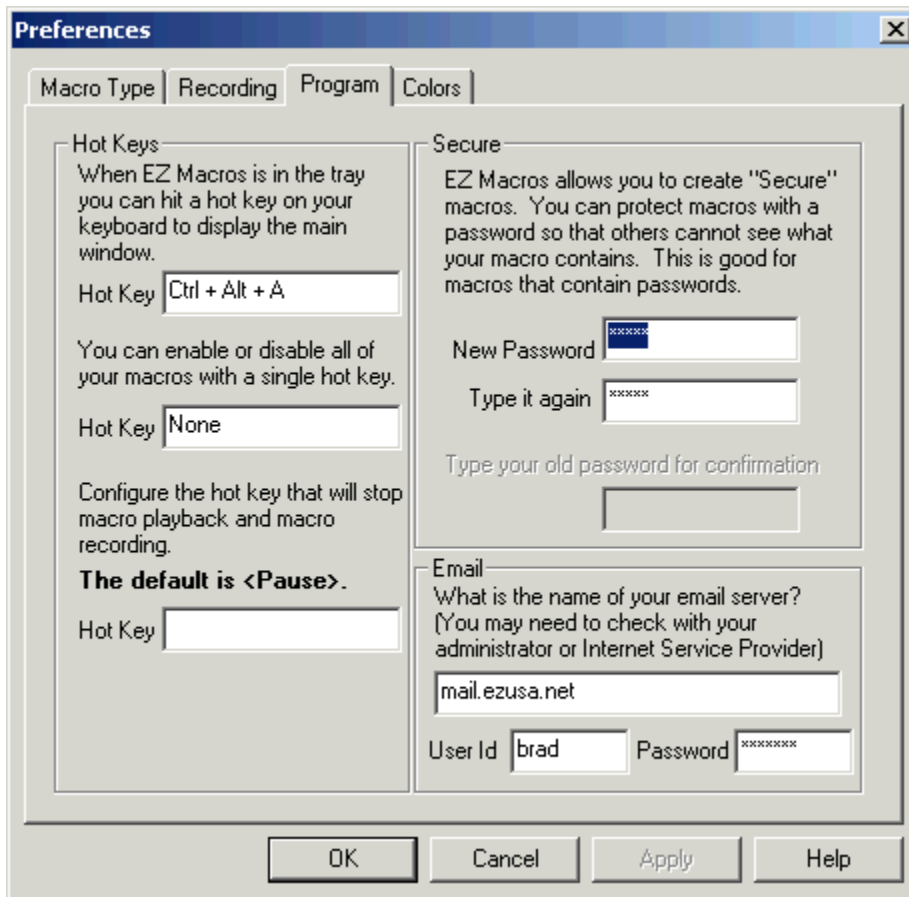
Preferences

Macro Type | Recording | Program | Colors

Hot Keys
When EZ Macros is in the tray you can hit a hot key on your keyboard to display the main window.

Hot Key Ctrl + Alt + A

You can enable or disable all of your macros with a single hot key.

Hot Key None

Configure the hot key that will stop macro playback and macro recording.

**The default is <Pause>.**

Hot Key

Secure
EZ Macros allows you to create "Secure" macros. You can protect macros with a password so that others cannot see what your macro contains. This is good for macros that contain passwords.

New Password *****

Type it again *****

Type your old password for confirmation

Email
What is the name of your email server? (You may need to check with your administrator or Internet Service Provider)

mail.ezusa.net

User Id brad Password ********

OK Cancel Apply Help